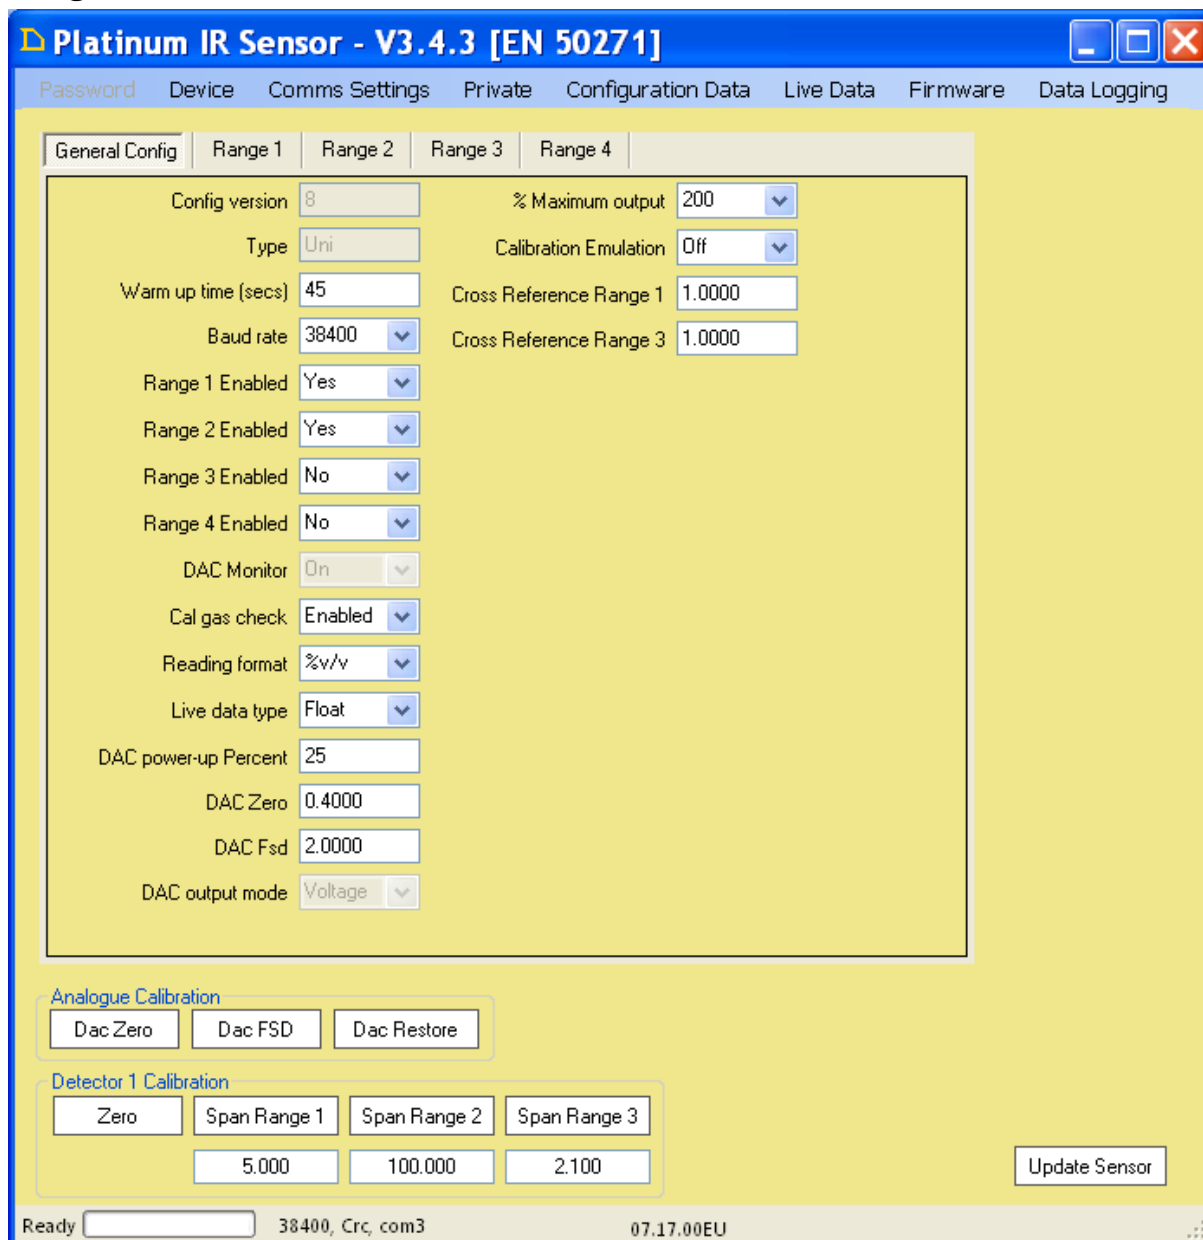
Platinum IR Sensor - V3.4.3 [EN 50271]

Password Device Comms Settings Private Configuration Data Live Data Firmware Data Logging

General Config | Range 1 | Range 2 | Range 3 | Range 4

Config version 8
Type Uni
Warm up time (secs) 45
Baud rate 38400
Range 1 Enabled Yes
Range 2 Enabled Yes
Range 3 Enabled No
Range 4 Enabled No
DAC Monitor On
Cal gas check Enabled
Reading format %v/v
Live data type Float
DAC power-up Percent 25
DAC Zero 0.4000
DAC Fsd 2.0000
DAC output mode Voltage

% Maximum output 200
Calibration Emulation Off
Cross Reference Range 1 1.0000
Cross Reference Range 3 1.0000

Analogue Calibration
Dac Zero Dac FSD Dac Restore

Detector 1 Calibration
Zero Span Range 1 Span Range 2 Span Range 3
5.000 100.000 2.100

Update Sensor

Ready 38400, Crc, com3 07.17.00EU